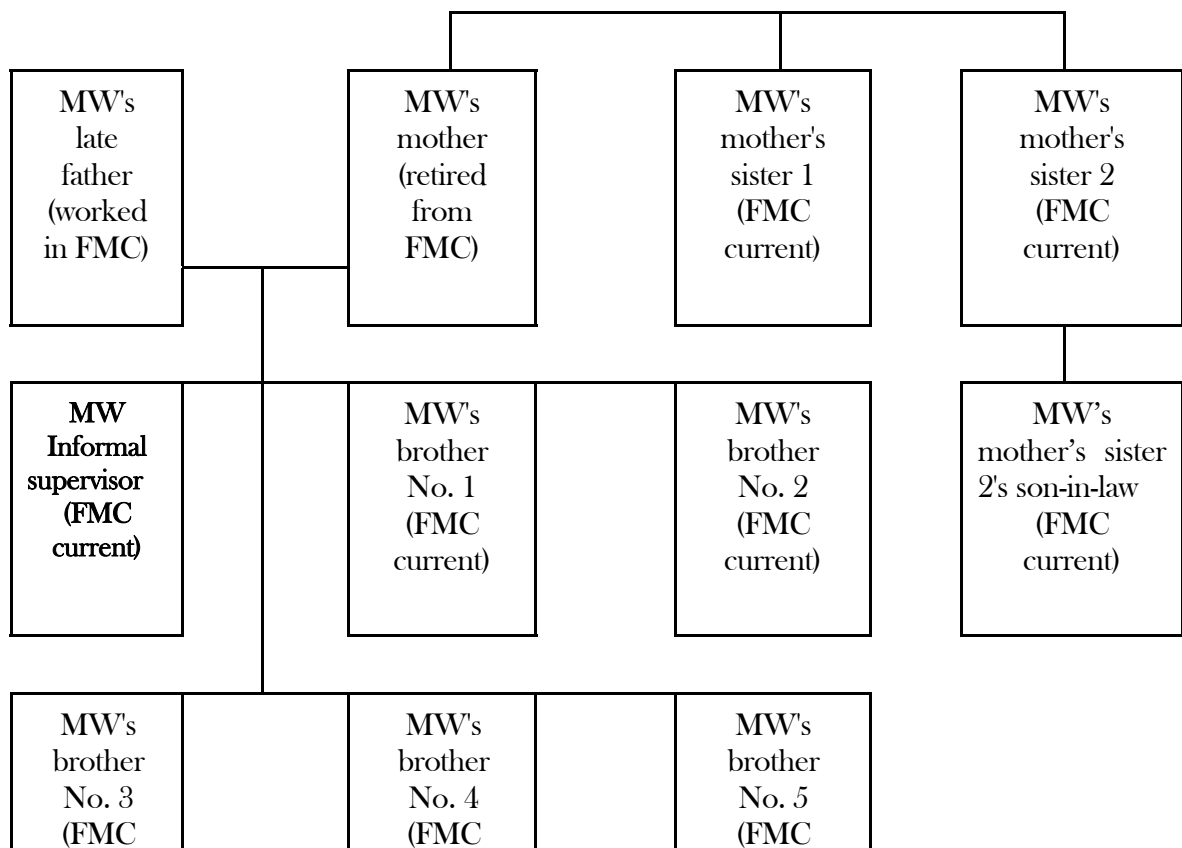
MW's late father (worked in FMC)

MW's mother (retired from FMC)

MW's mother's sister 1 (FMC current)

MW's mother's sister 2 (FMC current)

MW Informal supervisor (FMC current)

MW's brother No. 1 (FMC current)

MW's brother No. 2 (FMC current)

MW’s mother’s sister 2's son-in-law (FMC current)

MW's brother No. 3 (FMC

MW's brother No. 4 (FMC

MW's brother No. 5 (FMC